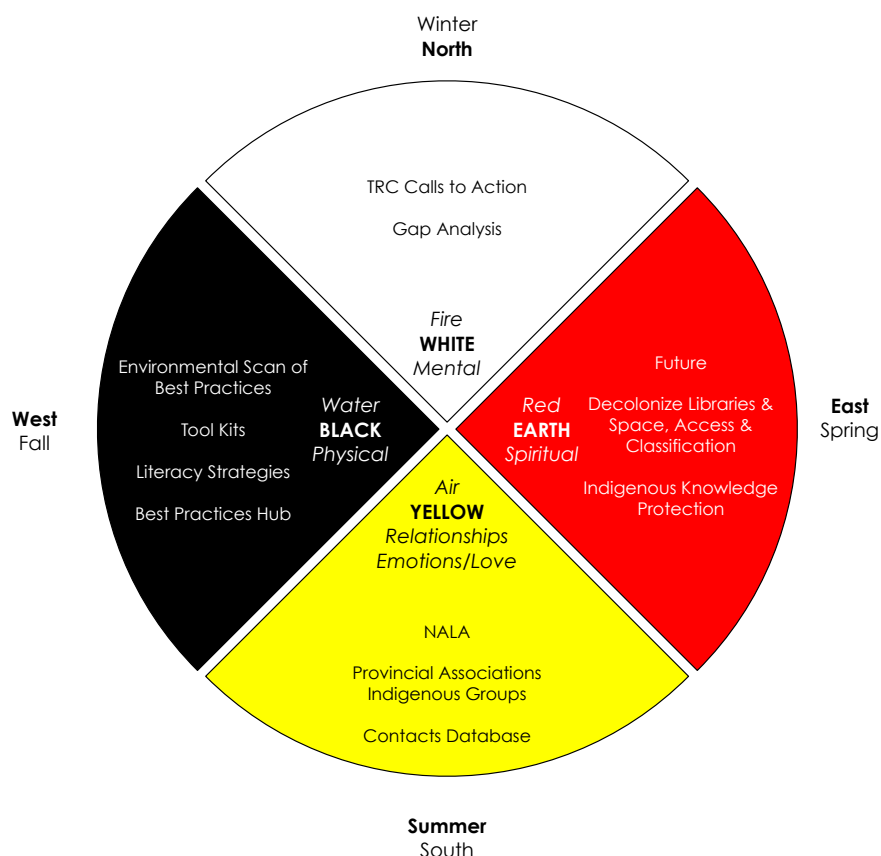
Winter
**North**

TRC Calls to Action

Gap Analysis

*Fire*
**WHITE**
*Mental*

**West**
Fall

Environmental Scan of Best Practices

Tool Kits

Literacy Strategies

Best Practices Hub

*Water*
**BLACK**
*Physical*

*Red*
**EARTH**
*Spiritual*

Future

Decolonize Libraries & Space, Access & Classification

Indigenous Knowledge Protection

**East**
Spring

*Air*
**YELLOW**
*Relationships*
*Emotions/Love*

NALA

Provincial Associations
Indigenous Groups

Contacts Database

**Summer**
South